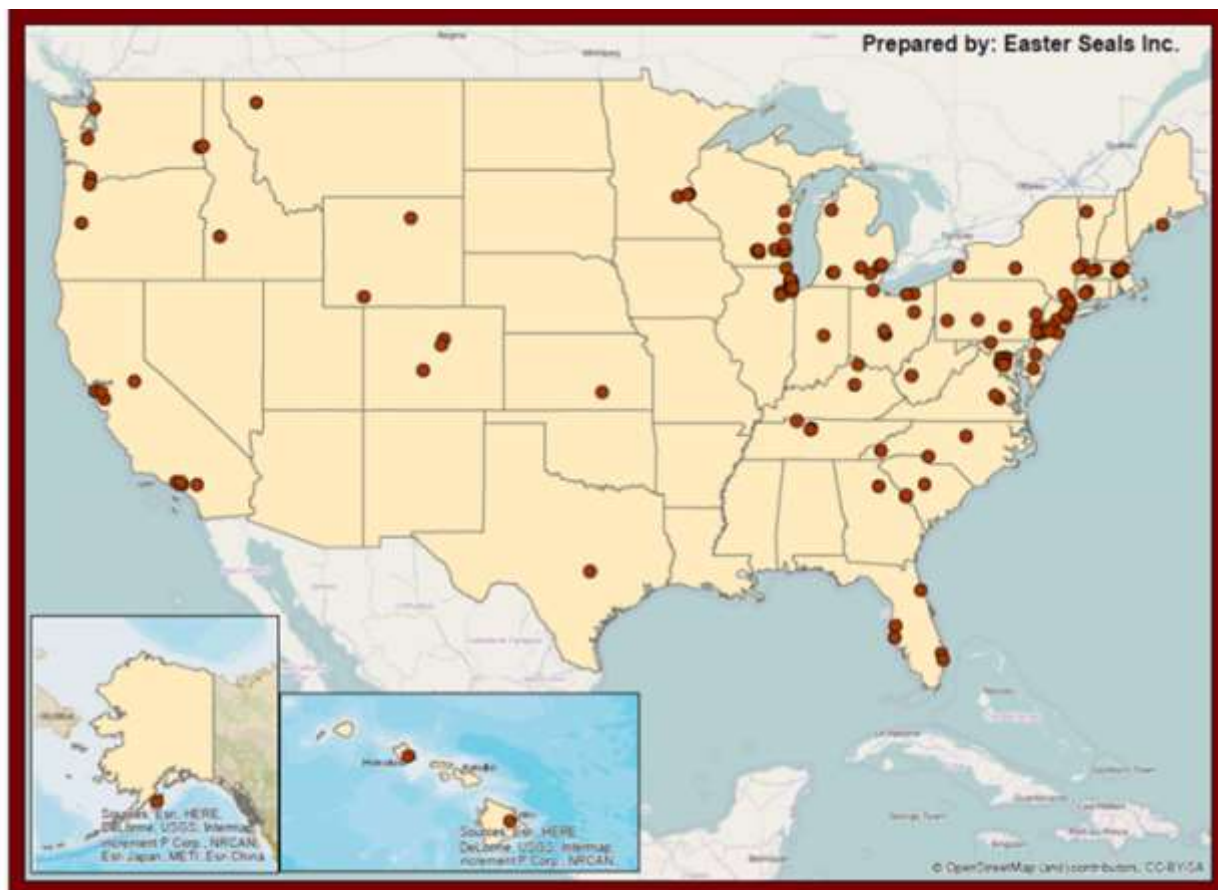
Prepared by: Easter Seals Inc.

Sources: Esri, HERE, DeLorme, USGS, Intermap, increment P Corp., NRCAN, Esri Japan, METI, Esri China

Sources: Esri, HERE, DeLorme, USGS, Intermap, increment P Corp., NRCAN

© OpenStreetMap (and) contributors, CC-BY-SA